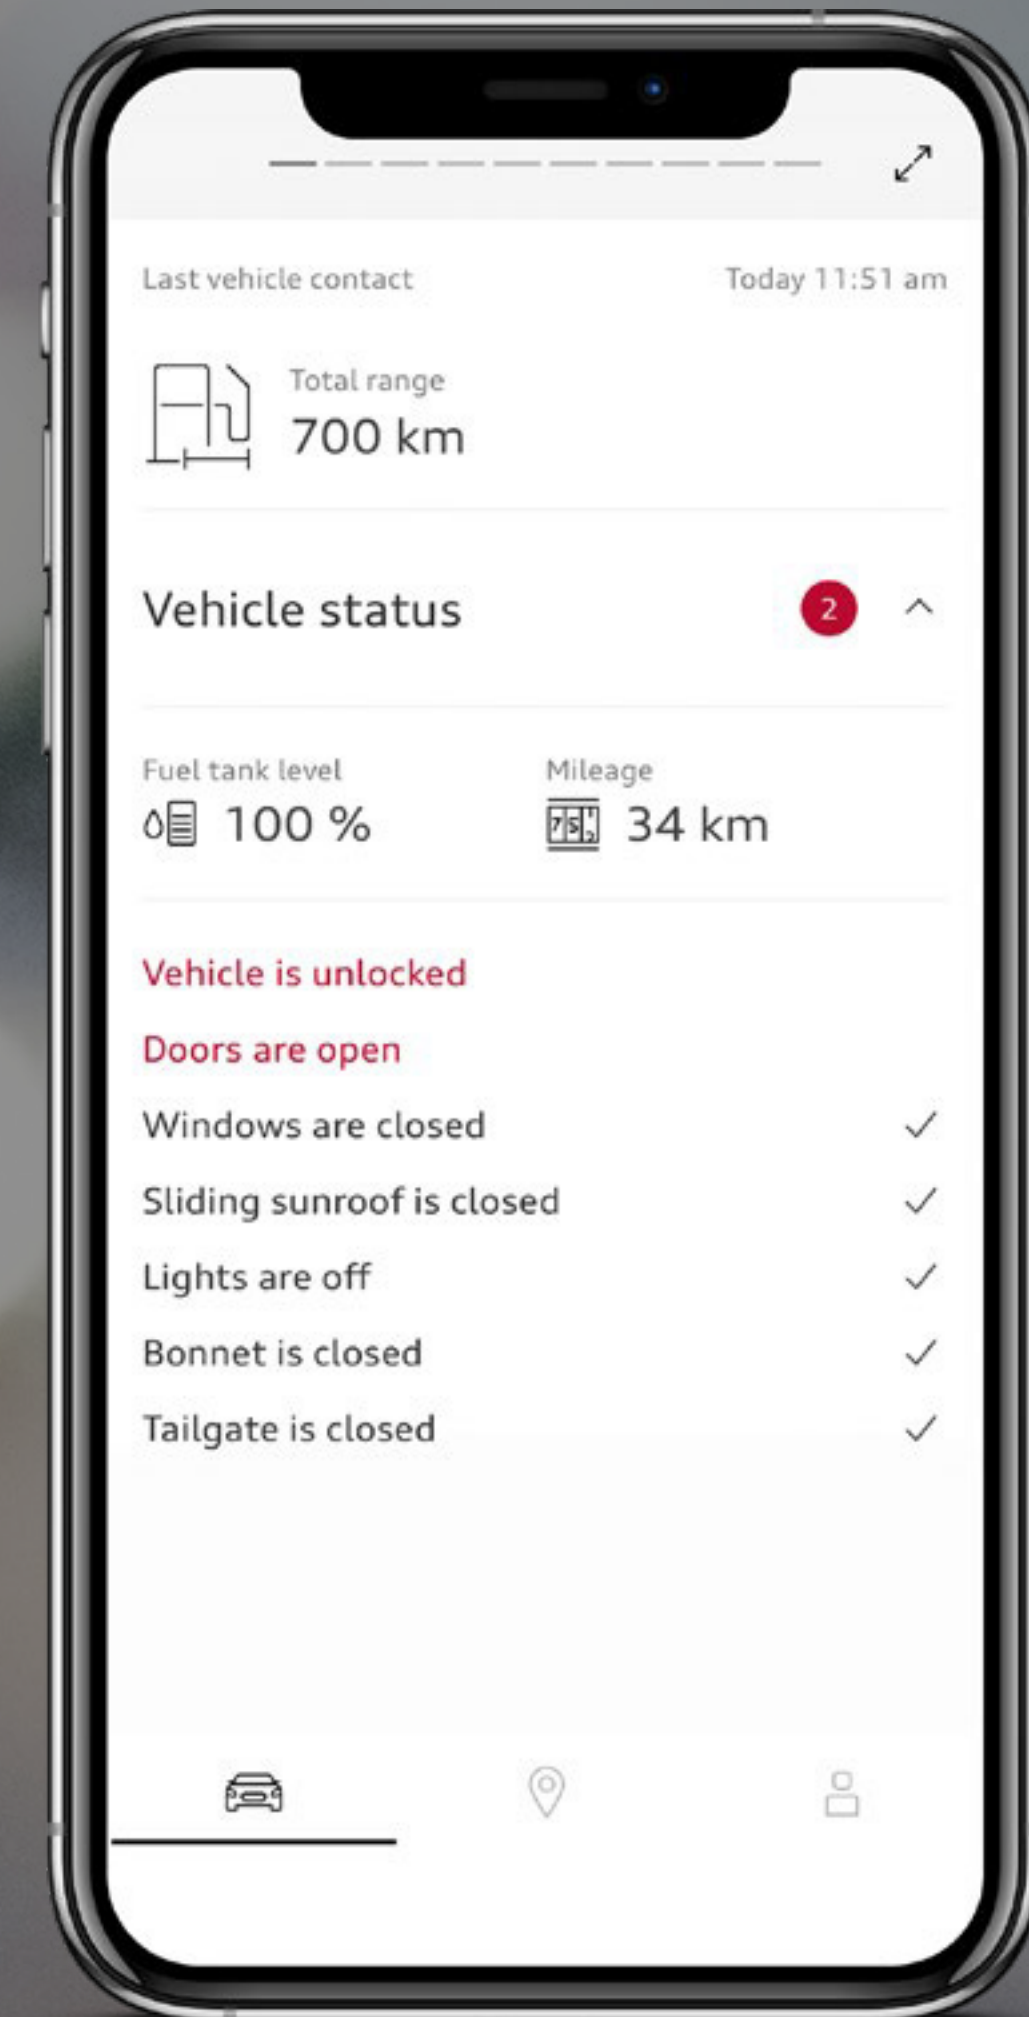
Last vehicle contact Today 11:51 am

Total range
700 km

Vehicle status 2

Fuel tank level
100 %

Mileage
34 km

Vehicle is unlocked

Doors are open

Windows are closed

Sliding sunroof is closed

Lights are off

Bonnet is closed

Tailgate is closed